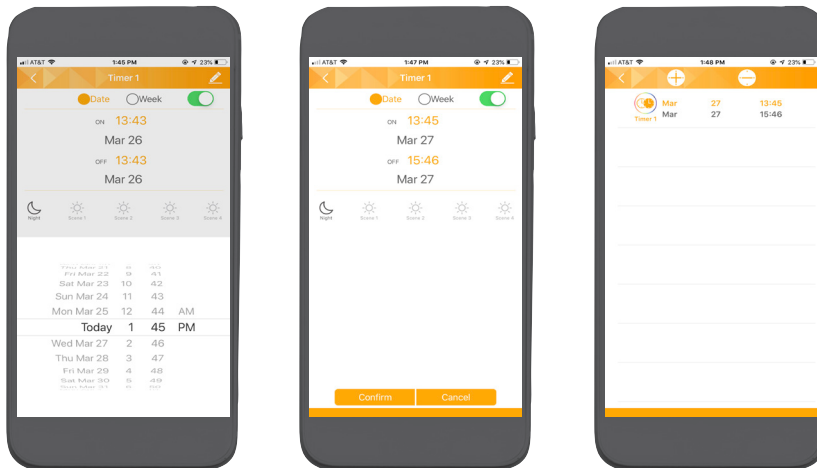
AT&T 1:45 PM 23%

Timer 1

Date Week

ON 13:43

Mar 26

OFF 13:43

Mar 26

Night Scene 1 Scene 2 Scene 3 Scene 4

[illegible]
Fri Mar 22 9 41
Sat Mar 23 10 42
Sun Mar 24 11 43
Mon Mar 25 12 44 AM
Today 1 45 PM
Wed Mar 27 2 46
Thu Mar 28 3 47
Fri Mar 29 4 48
Sat Mar 30 5 49
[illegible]

AT&T 1:47 PM 23%

Timer 1

Date Week

ON 13:45

Mar 27

OFF 15:46

Mar 27

Night Scene 1 Scene 2 Scene 3 Scene 4

Confirm Cancel

AT&T 1:48 PM 23%

Timer 1 Mar 27 13:45
Mar 27 15:46